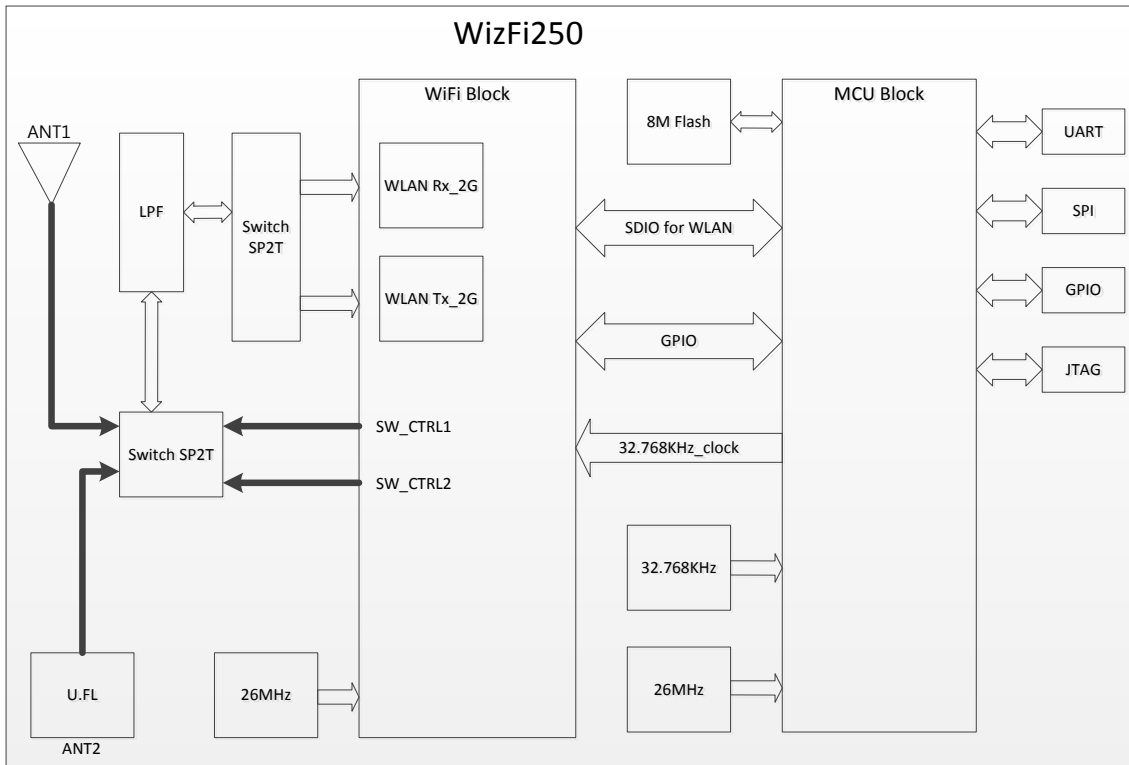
WizFi250

ANT1

LPF

Switch SP2T

WiFi Block

WLAN Rx_2G

WLAN Tx_2G

Switch SP2T

SW_CTRL1

SW_CTRL2

U.FL

ANT2

26MHz

8M Flash

SDIO for WLAN

GPIO

32.768KHz_clock

32.768KHz

26MHz

MCU Block

UART

SPI

GPIO

JTAG